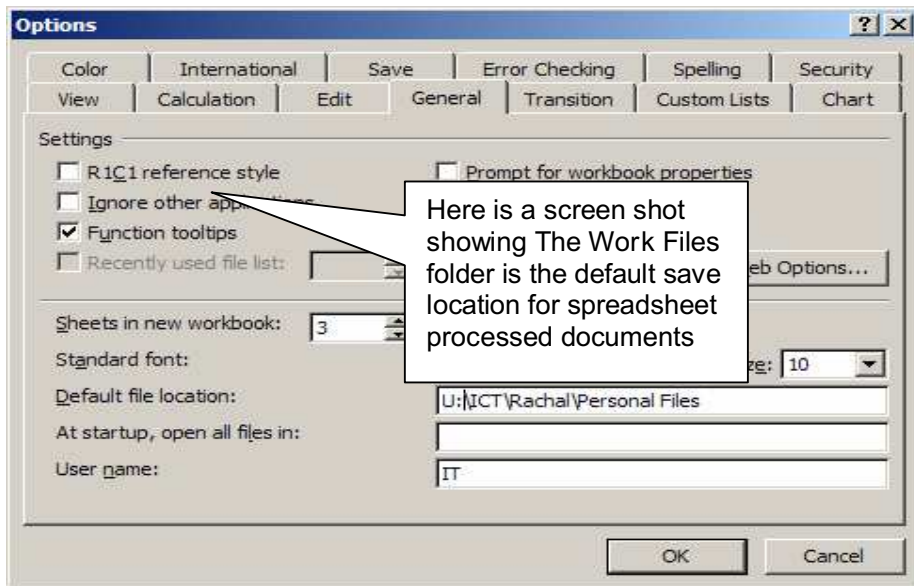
Options

? X

Color | International | Save | Error Checking | Spelling | Security
View | Calculation | Edit | General | Transition | Custom Lists | Chart

Settings

R1C1 reference style

Prompt for workbook properties

Ignore other app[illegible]

Function tooltips

Recently used file list:

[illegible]eb Options...

Here is a screen shot showing The Work Files folder is the default save location for spreadsheet processed documents

Sheets in new workbook: 3

Standard font:

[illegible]ze: 10

Default file location: U:\ICT\Rachal\Personal Files

At startup, open all files in:

User name: IT

OK

Cancel